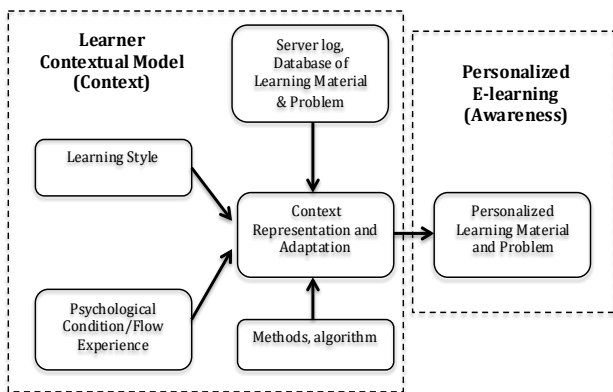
Learner Contextual Model (Context)

Server log, Database of Learning Material & Problem

Personalized E-learning (Awareness)

Learning Style

Context Representation and Adaptation

Personalized Learning Material and Problem

Psychological Condition/Flow Experience

Methods, algorithm